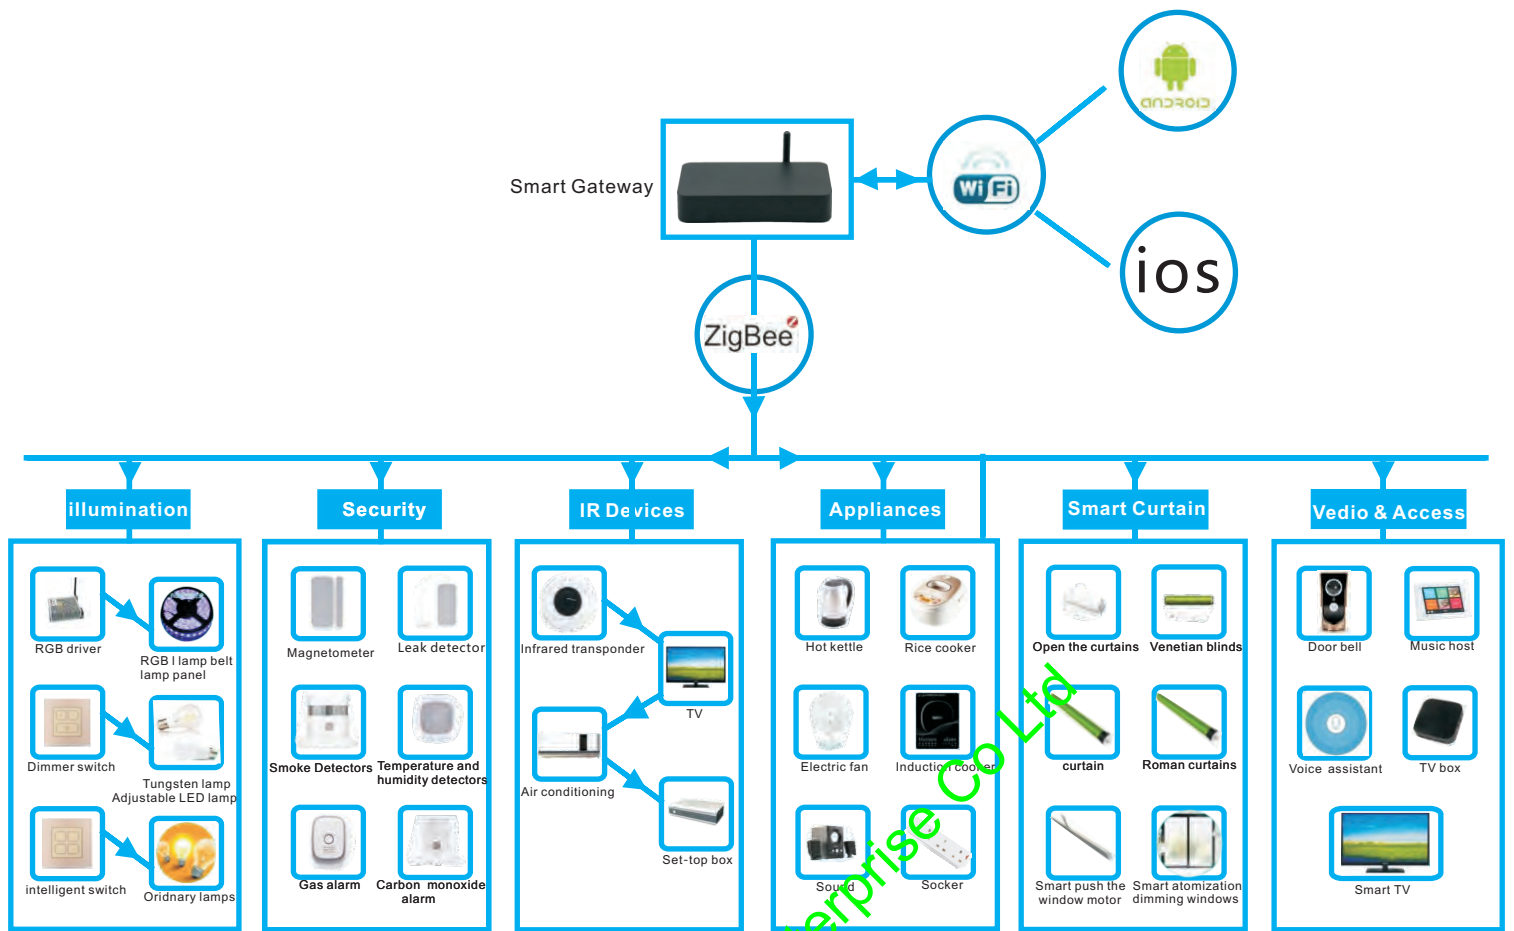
Smart Gateway

Wi Fi

android

iOS

ZigBee

illumination

RGB driver

RGB l lamp belt lamp panel

Dimmer switch

Tungsten lamp Adjustable LED lamp

intelligent switch

Oridnary lamps

Security

Magnetometer

Leak detector

Smoke Detectors

Temperature and humidity detectors

Gas alarm

Carbon monoxide alarm

IR Devices

Infrared transponder

TV

Air conditioning

Set-top box

Appliances

Hot kettle

Rice cooker

Electric fan

Induction cooker

Sound

Socker

Smart Curtain

Open the curtains

Venetian blinds

curtain

Roman curtains

Smart push the window motor

Smart atomization dimming windows

Vedio & Access

Door bell

Music host

Voice assistant

TV box

Smart TV

erprise Co Ltd